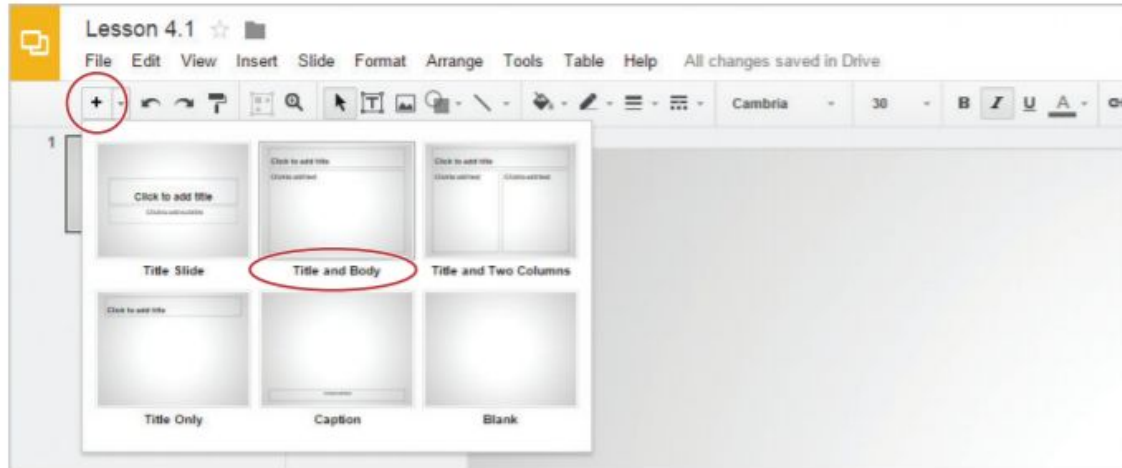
Lesson 4.1

File Edit View Insert Slide Format Arrange Tools Table Help All changes saved in Drive

+ Cambria 30 B I U A

1

Click to add title
Click to add subtitle

Title Slide

Click to add title
Click to add text

Title and Body

Click to add title
Click to add text Click to add text

Title and Two Columns

Click to add title

Title Only

Click to add text

Caption

Blank